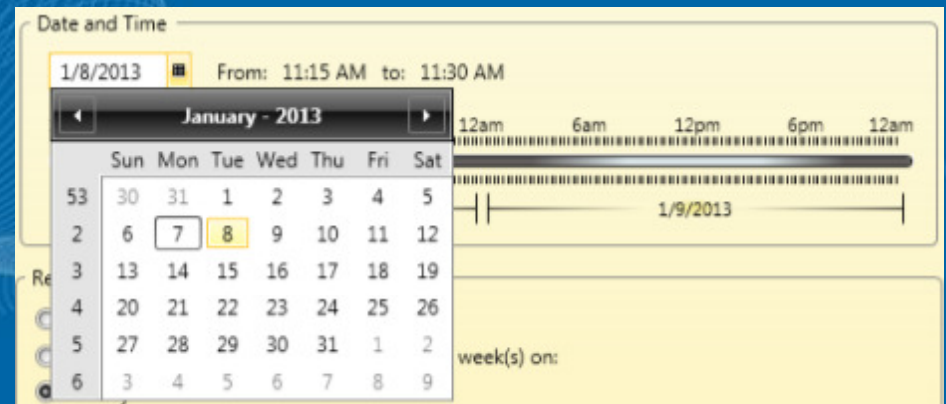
Date and Time

1/8/2013 From: 11:15 AM to: 11:30 AM

January - 2013

| | Sun | Mon | Tue | Wed | Thu | Fri | Sat |
|---|---|---|---|---|---|---|---|
| 53 | 30 | 31 | 1 | 2 | 3 | 4 | 5 |
| 2 | 6 | 7 | 8 | 9 | 10 | 11 | 12 |
| 3 | 13 | 14 | 15 | 16 | 17 | 18 | 19 |
| 4 | 20 | 21 | 22 | 23 | 24 | 25 | 26 |
| 5 | 27 | 28 | 29 | 30 | 31 | 1 | 2 |
| 6 | 3 | 4 | 5 | 6 | 7 | 8 | 9 |

12am 6am 12pm 6pm 12am

1/9/2013

Re

week(s) on: